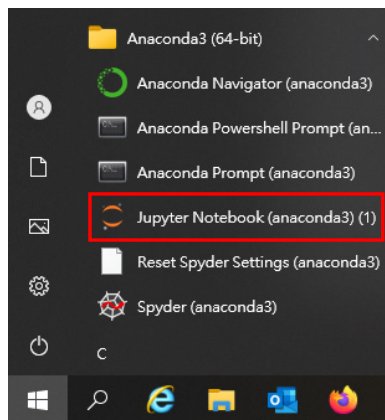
Anaconda3 (64-bit)

Anaconda Navigator (anaconda3)

Anaconda Powershell Prompt (an

Anaconda Prompt (anaconda3)

Jupyter Notebook (anaconda3) (1)

Reset Spyder Settings (anaconda3)

Spyder (anaconda3)

C